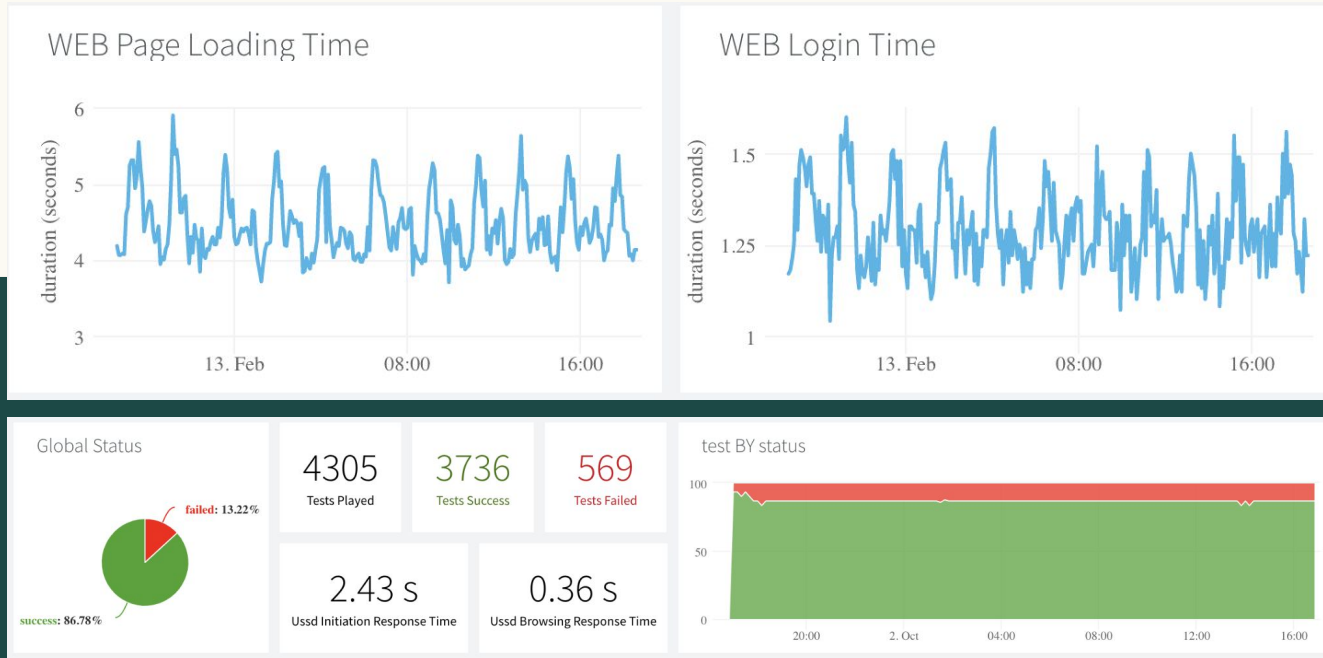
WEB Page Loading Time

duration (seconds)

6
5
4
3

13. Feb
08:00
16:00

WEB Login Time

duration (seconds)

1.5
1.25
1

13. Feb
08:00
16:00

Global Status

failed: 13.22%

success: 86.78%

4305
Tests Played

3736
Tests Success

569
Tests Failed

2.43 s
Ussd Initiation Response Time

0.36 s
Ussd Browsing Response Time

test BY status

100
50
0

20:00
2. Oct
04:00
08:00
12:00
16:00